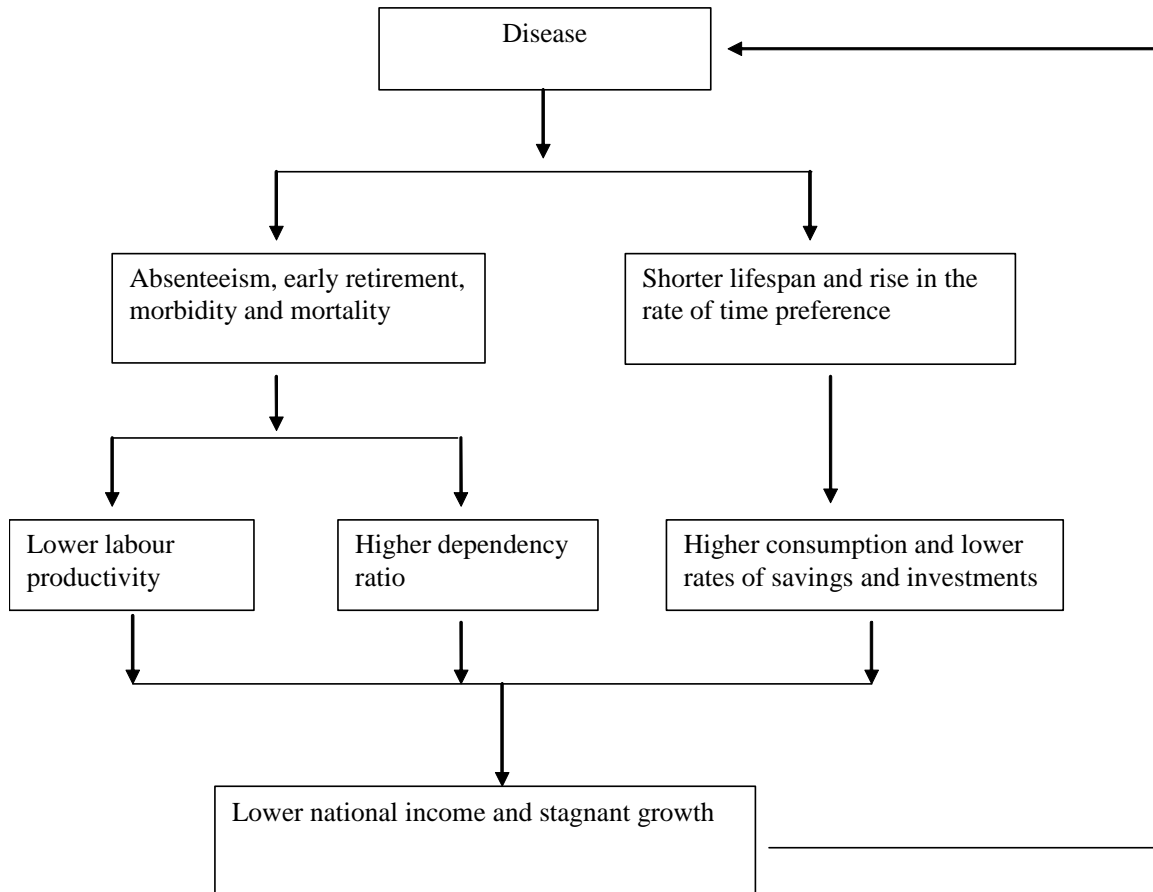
Disease

Absenteeism, early retirement, morbidity and mortality

Shorter lifespan and rise in the rate of time preference

Lower labour productivity

Higher dependency ratio

Higher consumption and lower rates of savings and investments

Lower national income and stagnant growth